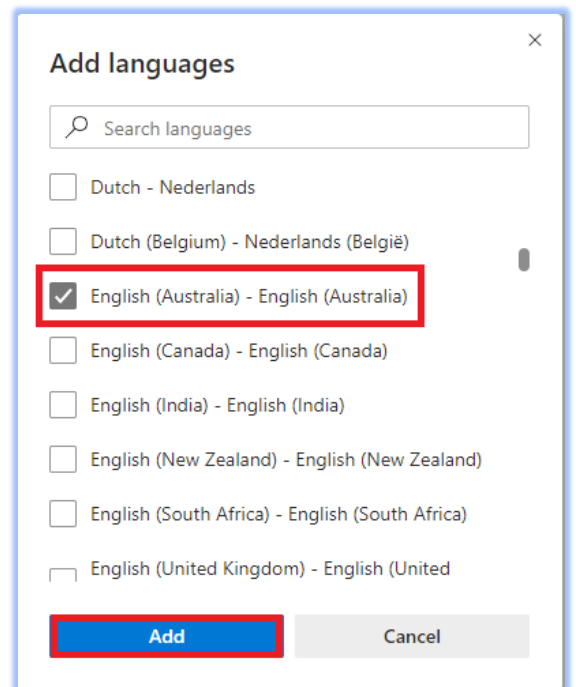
Add languages

×

Search languages

Dutch - Nederlands

Dutch (Belgium) - Nederlands (België)

English (Australia) - English (Australia)

English (Canada) - English (Canada)

English (India) - English (India)

English (New Zealand) - English (New Zealand)

English (South Africa) - English (South Africa)

English (United Kingdom) - English (United

Add

Cancel